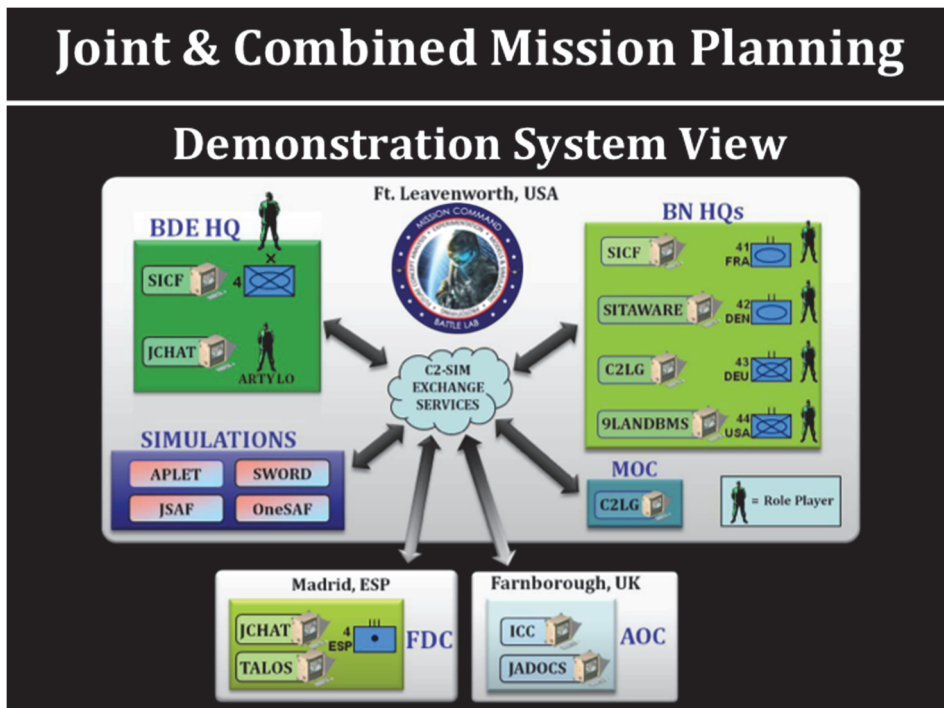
Joint & Combined Mission Planning

Demonstration System View

Ft. Leavenworth, USA

BDE HQ

SICF

4

JCHAT

ARTY LO

MISSION COMMAND

BATTLE LAB

BN HQs

SICF

41 FRA

SITAWARE

42 DEN

C2LG

43 DEU

9LANDBMS

44 USA

C2-SIM EXCHANGE SERVICES

SIMULATIONS

APLET

SWORD

JSAF

OneSAF

MOC

C2LG

= Role Player

Madrid, ESP

JCHAT

4 ESP

TALOS

FDC

Farnborough, UK

ICC

JADOCS

AOC